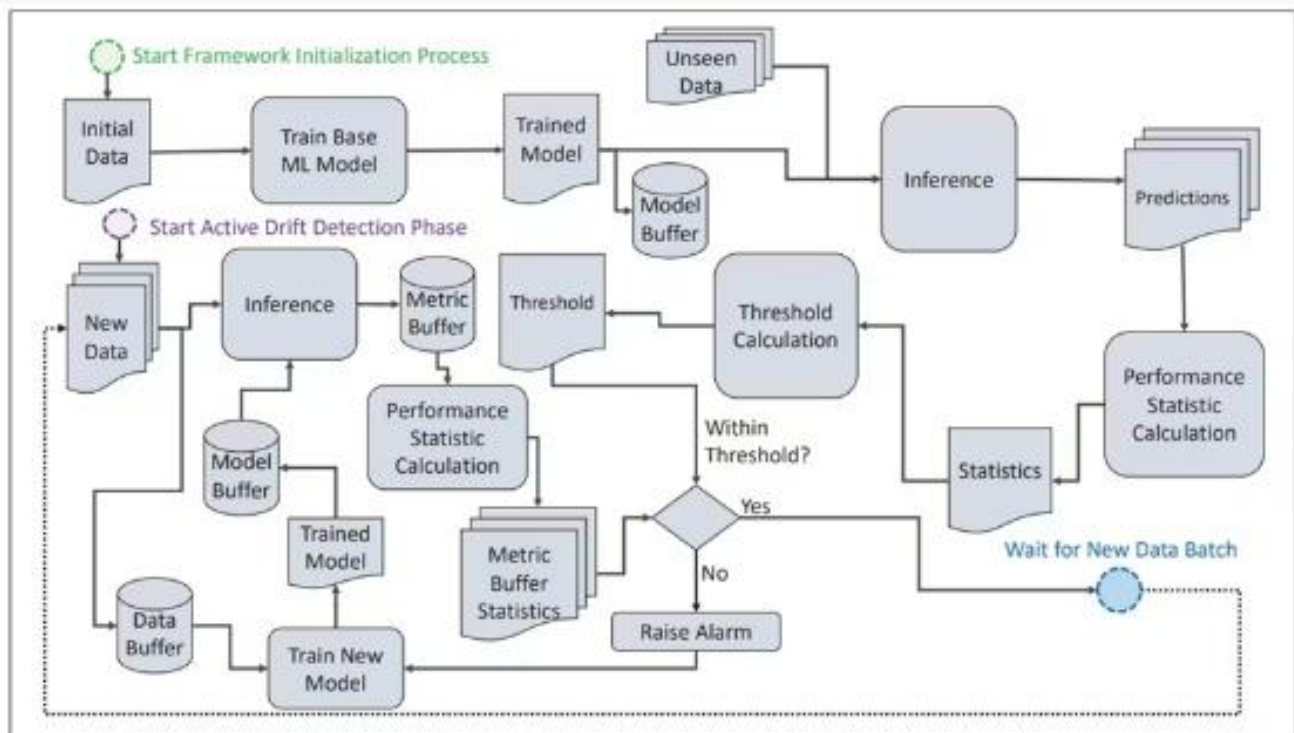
Start Framework Initialization Process

Initial Data

Train Base ML Model

Trained Model

Model Buffer

Unseen Data

Inference

Predictions

Start Active Drift Detection Phase

New Data

Inference

Metric Buffer

Threshold

Threshold Calculation

Performance Statistic Calculation

Performance Statistic Calculation

Within Threshold?

Statistics

Model Buffer

Trained Model

Metric Buffer Statistics

Yes

No

Wait for New Data Batch

Raise Alarm

Data Buffer

Train New Model